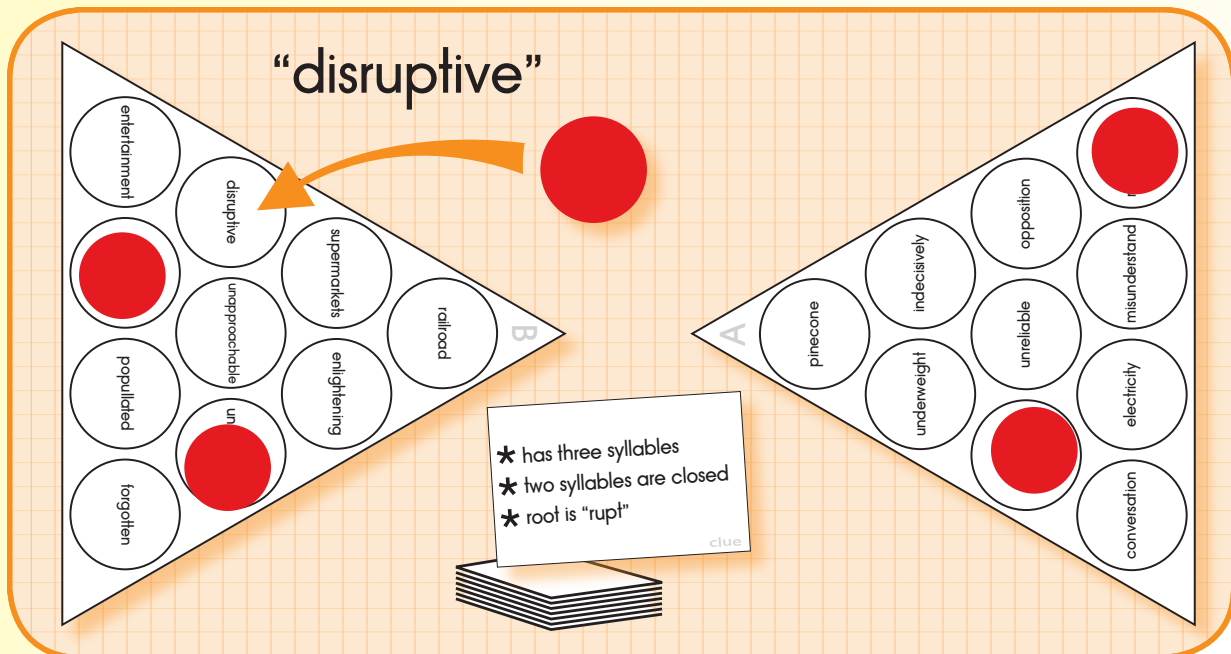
"disruptive"

entertainment

disruptive

supermarkets

unapproachable

railroad

populated

enlightening

un

forgotten

B

A

pinecone

indecisively

opposition

unreliable

misunderstand

underweight

electricity

conversation

* has three syllables
* two syllables are closed
* root is "rupt"

clue